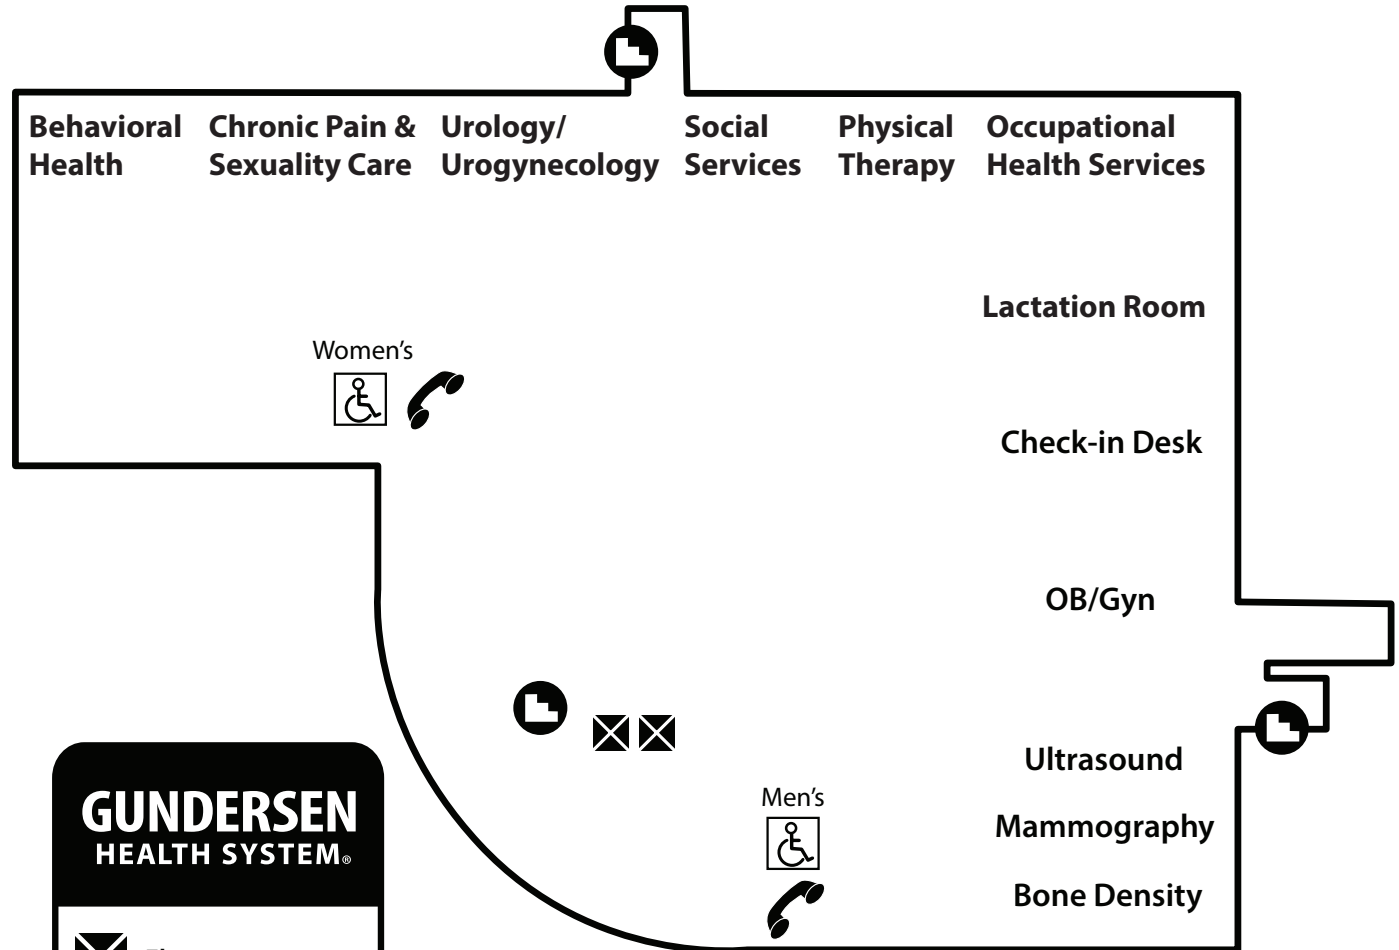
Behavioral Health

Chronic Pain & Sexuality Care

Urology/ Urogynecology

Social Services

Physical Therapy

Occupational Health Services

Lactation Room

Women's

Check-in Desk

OB/Gyn

Ultrasound

Men's

Mammography

Bone Density

GUNDERSEN HEALTH SYSTEM®

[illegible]